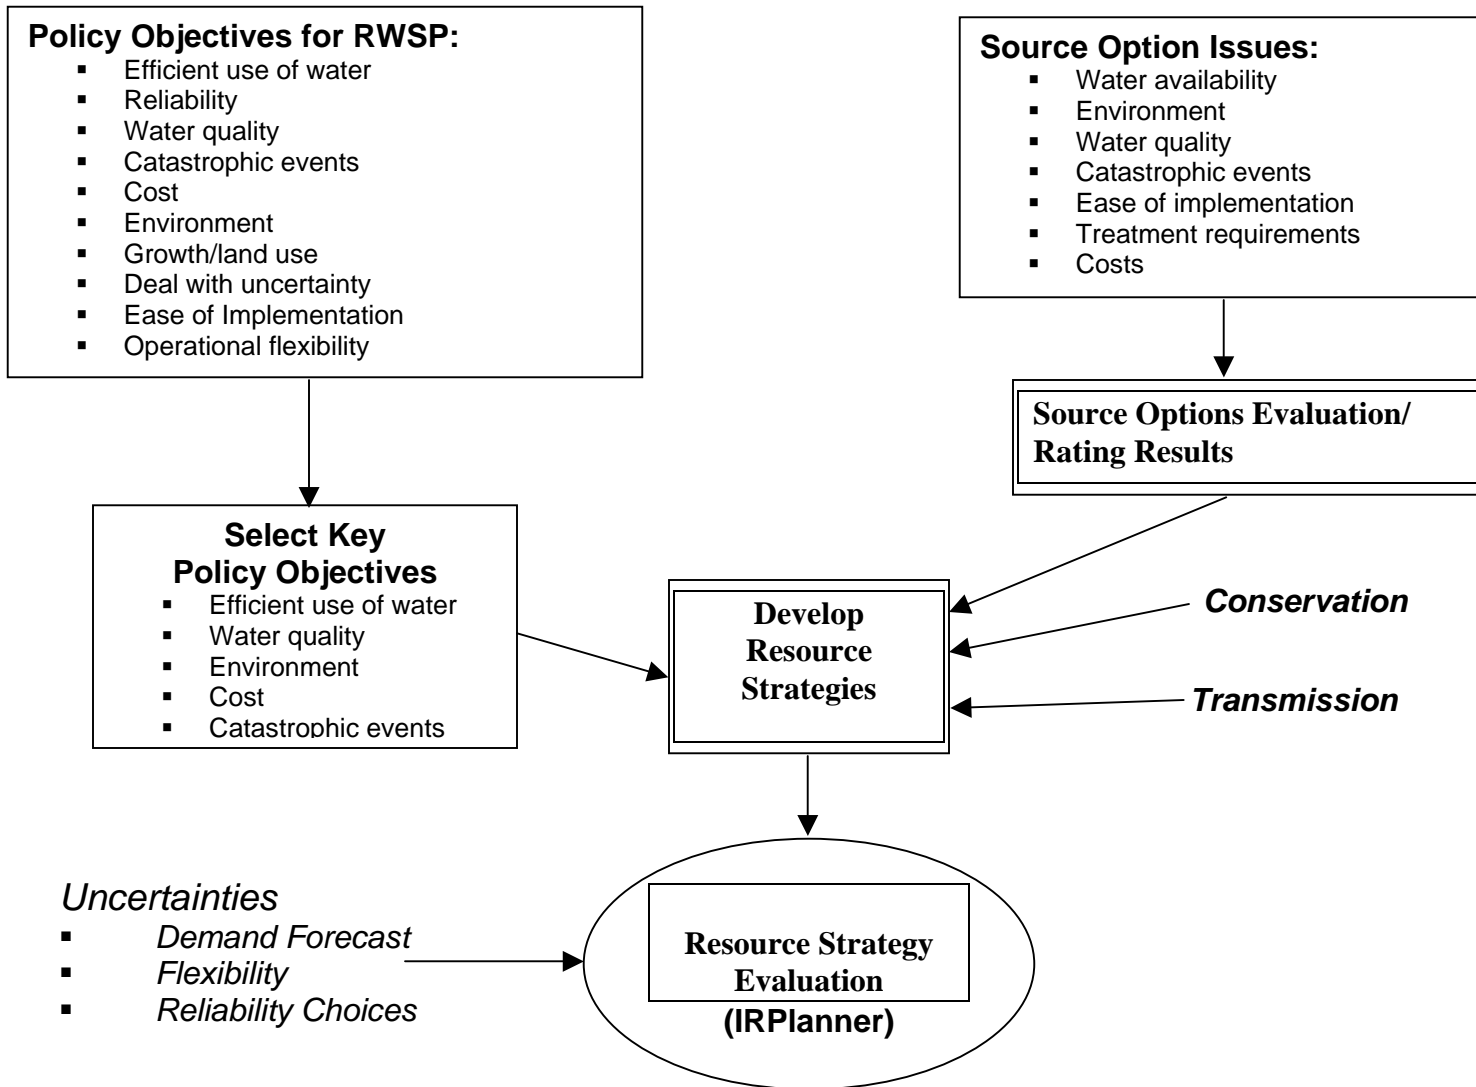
**Policy Objectives for RWSP:**
- Efficient use of water
- Reliability
- Water quality
- Catastrophic events
- Cost
- Environment
- Growth/land use
- Deal with uncertainty
- Ease of Implementation
- Operational flexibility

**Source Option Issues:**
- Water availability
- Environment
- Water quality
- Catastrophic events
- Ease of implementation
- Treatment requirements
- Costs

**Source Options Evaluation/ Rating Results**

**Select Key Policy Objectives**
- Efficient use of water
- Water quality
- Environment
- Cost
- Catastrophic events

**Develop Resource Strategies**

*Conservation*

*Transmission*

*Uncertainties*
- *Demand Forecast*
- *Flexibility*
- *Reliability Choices*

**Resource Strategy Evaluation**
**(IRPlanner)**